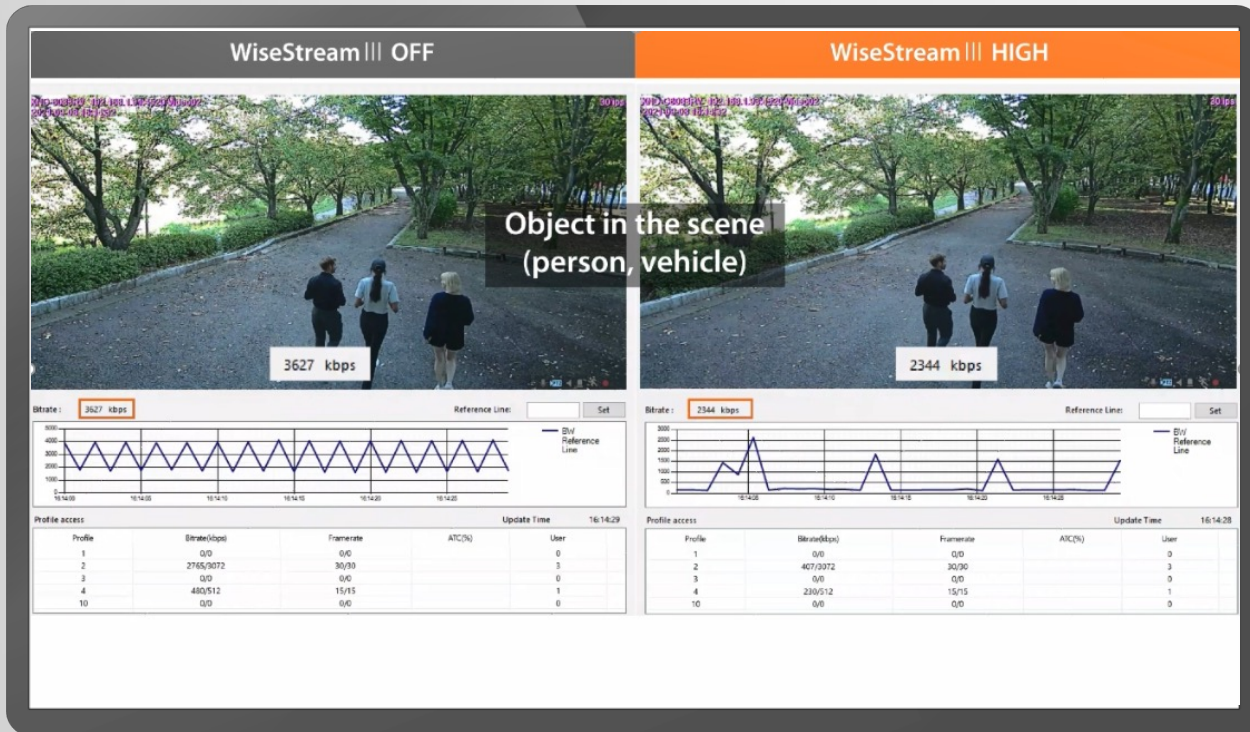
WiseStream III OFF

WiseStream III HIGH

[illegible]

30 fps

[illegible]

30 fps

Object in the scene
(person, vehicle)

3627 kbps

2344 kbps

Bitrate : 3627 kbps

Reference Line: Set

5000
4000
3000
2000
1000
0

16:14:00 16:14:05 16:14:10 16:14:15 16:14:20 16:14:25

BW
Reference Line

Profile access

Update Time 16:14:29

| Profile | Bitrate(kbps) | Framerate | ATC(%) | User |
|---|---|---|---|---|
| 1 | 0/0 | 0/0 | | 0 |
| 2 | 2765/3072 | 30/30 | | 3 |
| 3 | 0/0 | 0/0 | | 0 |
| 4 | 480/512 | 15/15 | | 1 |
| 10 | 0/0 | 0/0 | | 0 |

Bitrate : 2344 kbps

Reference Line: Set

3000
2500
2000
1500
1000
500
0

16:14:05 16:14:10 16:14:15 16:14:20 16:14:25

BW
Reference Line

Profile access

Update Time 16:14:28

| Profile | Bitrate(kbps) | Framerate | ATC(%) | User |
|---|---|---|---|---|
| 1 | 0/0 | 0/0 | | 0 |
| 2 | 407/3072 | 30/30 | | 3 |
| 3 | 0/0 | 0/0 | | 0 |
| 4 | 230/512 | 15/15 | | 1 |
| 10 | 0/0 | 0/0 | | 0 |